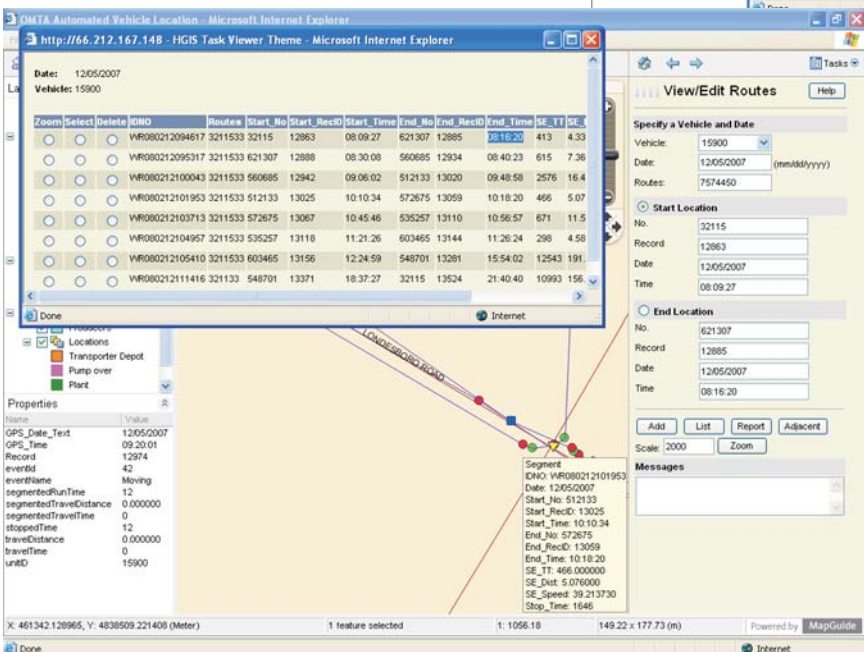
OMTA Automated Vehicle Location - Microsoft Internet Explorer

http://66.212.167.148 - HGIS Task Viewer Theme - Microsoft Internet Explorer

Date: 12/05/2007
Vehicle: 15900

| Zoom | Select | Delete | IDNO | Routes | Start_No | Start_RecID | Start_Time | End_No | End_RecID | End_Time | SE_TT | SE_ |
|---|---|---|---|---|---|---|---|---|---|---|---|---|
| ○ | ○ | ○ | WR080212094617 | 3211533 | 32115 | 12863 | 08:09:27 | 621307 | 12885 | 08:16:20 | 413 | 4.33 |
| ○ | ○ | ○ | WR080212095317 | 3211533 | 621307 | 12888 | 08:30:08 | 560685 | 12934 | 08:40:23 | 615 | 7.36 |
| ○ | ○ | ○ | WR080212100043 | 3211533 | 560685 | 12942 | 09:06:02 | 512133 | 13020 | 09:48:58 | 2576 | 16.4 |
| ○ | ○ | ○ | WR080212101953 | 3211533 | 512133 | 13025 | 10:10:34 | 572675 | 13059 | 10:18:20 | 466 | 5.07 |
| ○ | ○ | ○ | WR080212103713 | 3211533 | 572675 | 13067 | 10:45:46 | 535257 | 13110 | 10:56:57 | 671 | 11.5 |
| ○ | ○ | ○ | WR080212104957 | 3211533 | 535257 | 13118 | 11:21:26 | 603465 | 13144 | 11:26:24 | 298 | 4.58 |
| ○ | ○ | ○ | WR080212105410 | 3211533 | 603465 | 13156 | 12:24:59 | 548701 | 13281 | 15:54:02 | 12543 | 191. |
| ○ | ○ | ○ | WR080212111416 | 321133 | 548701 | 13371 | 18:37:27 | 32115 | 13524 | 21:40:40 | 10993 | 156. |

Done
Internet

Tasks
View/Edit Routes
Help
Specify a Vehicle and Date
Vehicle: 15900
Date: 12/05/2007 (mm/dd/yyyy)
Routes: 7574450
Start Location
No. 32115
Record 12863
Date 12/05/2007
Time 08:09:27
End Location
No. 621307
Record 12885
Date 12/05/2007
Time 08:16:20
Add
List
Report
Adjacent
Scale: 2000
Zoom
Messages

Locations
Transporter Depot
Pump over
Plant

Properties
Name Value
GPS_Date_Text 12/05/2007
GPS_Time 09:20:01
Record 12974
eventId 42
eventName Moving
segmentedRunTime 12
segmentedTravelDistance 0.000000
segmentedTravelTime 0
stoppedTime 12
travelDistance 0.000000
travelTime 0
unitID 15900

LONDESBORO ROAD

Segment
IDNO: WR0802121019​53
Date: 12/05/2007
Start_No: 512133
Start_RecID: 13025
Start_Time: 10:10:34
End_No: 572675
End_RecID: 13059
End_Time: 10:18:20
SE_TT: 466.000000
SE_Dist: 5.076000
SE_Speed: 39.213730
Stop_Time: 1646

X: 461342.128965, Y: 4838509.221408 (Meter)
1 feature selected
1: 1056.18
149.22 x 177.73 (m)
Powered by MapGuide
Done
Internet